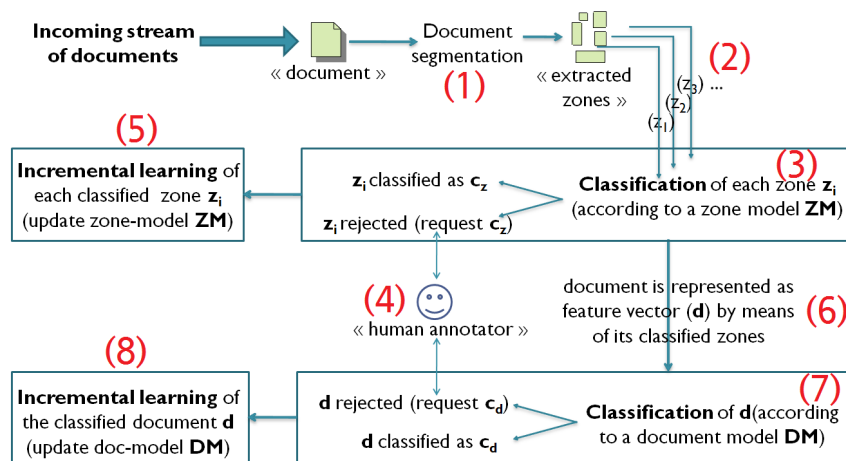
Incoming stream of documents

« document »

Document segmentation

(1)

« extracted zones »

(2)

$(z_3)$ ...

$(z_2)$

$(z_1)$

(5)

**Incremental learning** of each classified zone $\mathbf{z_i}$ (update zone-model **ZM**)

(3)

$\mathbf{z_i}$ classified as $\mathbf{c_z}$

$\mathbf{z_i}$ rejected (request $\mathbf{c_z}$)

**Classification** of each zone $\mathbf{z_i}$ (according to a zone model **ZM**)

(4)

« human annotator »

document is represented as feature vector (**d**) by means of its classified zones

(6)

(8)

**Incremental learning** of the classified document **d** (update doc-model **DM**)

(7)

**d** rejected (request $\mathbf{c_d}$)

**d** classified as $\mathbf{c_d}$

**Classification** of **d**(according to a document model **DM**)